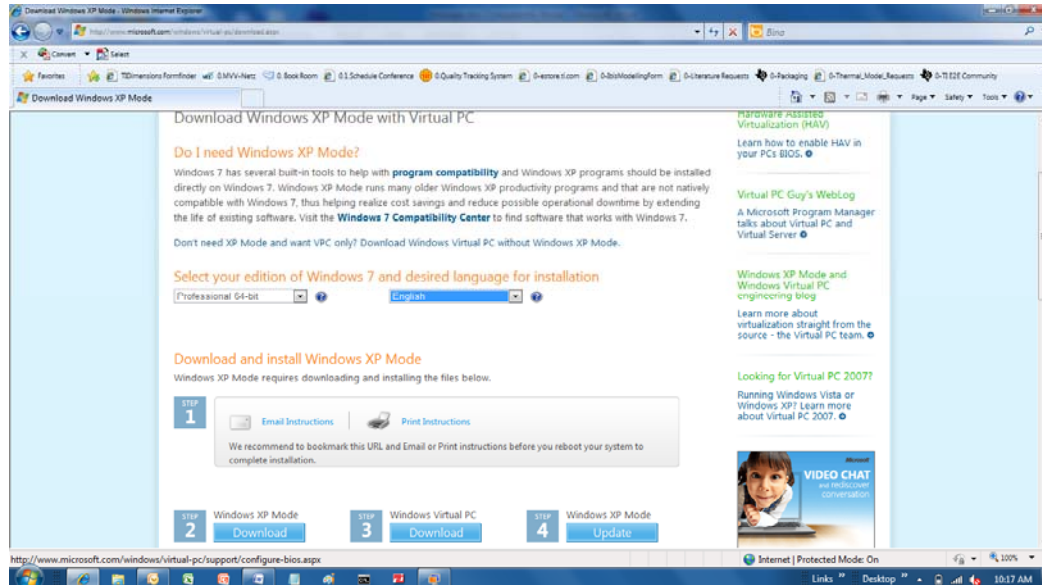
Download Windows XP Mode - Windows Internet Explorer

http://www.microsoft.com/windows/virtual-pc/download.aspx

Bing

Convert Select

Favorites TIDimensions Formfinder 0.MVV-Netz 0. Book Room 0.1.Schedule Conference 0.Quality Tracking System 0-estore.ti.com 0-IbisModellingForm 0-Literature Requests 0-Packaging 0-Thermal_Model_Requests 0-TI E2E Community

Download Windows XP Mode

Page Safety Tools

Download Windows XP Mode with Virtual PC

Do I need Windows XP Mode?

Windows 7 has several built-in tools to help with program compatibility and Windows XP programs should be installed directly on Windows 7. Windows XP Mode runs many older Windows XP productivity programs and that are not natively compatible with Windows 7, thus helping realize cost savings and reduce possible operational downtime by extending the life of existing software. Visit the Windows 7 Compatibility Center to find software that works with Windows 7.

Don't need XP Mode and want VPC only? Download Windows Virtual PC without Windows XP Mode.

Select your edition of Windows 7 and desired language for installation

Professional 64-bit

English

Download and install Windows XP Mode

Windows XP Mode requires downloading and installing the files below.

STEP 1

Email Instructions

Print Instructions

We recommend to bookmark this URL and Email or Print instructions before you reboot your system to complete installation.

STEP 2 Windows XP Mode Download

STEP 3 Windows Virtual PC Download

STEP 4 Windows XP Mode Update

Hardware Assisted Virtualization (HAV)

Learn how to enable HAV in your PCs BIOS.

Virtual PC Guy's WebLog

A Microsoft Program Manager talks about Virtual PC and Virtual Server

Windows XP Mode and Windows Virtual PC engineering blog

Learn more about virtualization straight from the source - the Virtual PC team.

Looking for Virtual PC 2007?

Running Windows Vista or Windows XP? Learn more about Virtual PC 2007.

Microsoft VIDEO CHAT and rediscover conversation

http://www.microsoft.com/windows/virtual-pc/support/configure-bios.aspx

Internet | Protected Mode: On

100%

Links Desktop 10:17 AM